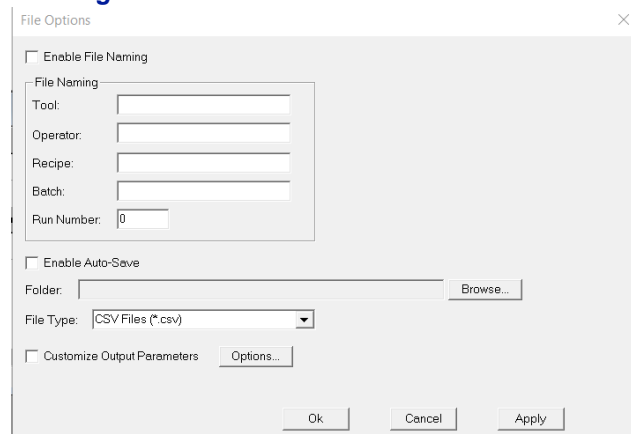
File Options

Enable File Naming

File Naming

Tool:

Operator:

Recipe:

Batch:

Run Number: 0

Enable Auto-Save

Folder:

Browse...

File Type: CSV Files (*.csv)

Customize Output Parameters

Options...

Ok

Cancel

Apply